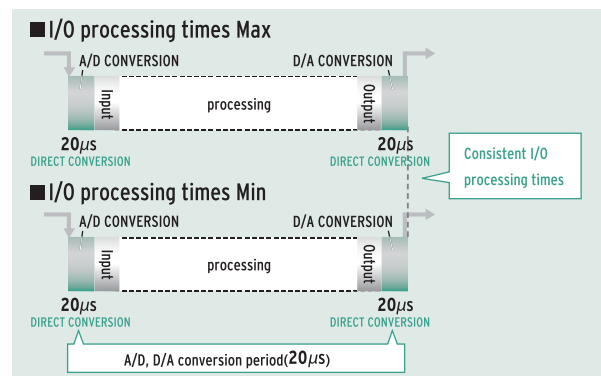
■I/O processing times Max

A/D CONVERSION

D/A CONVERSION

Input

processing

Output

20$\mu$s
DIRECT CONVERSION

20$\mu$s
DIRECT CONVERSION

Consistent I/O processing times

■I/O processing times Min

A/D CONVERSION

D/A CONVERSION

Input

processing

Output

20$\mu$s
DIRECT CONVERSION

20$\mu$s
DIRECT CONVERSION

A/D, D/A conversion period(20$\mu$s)